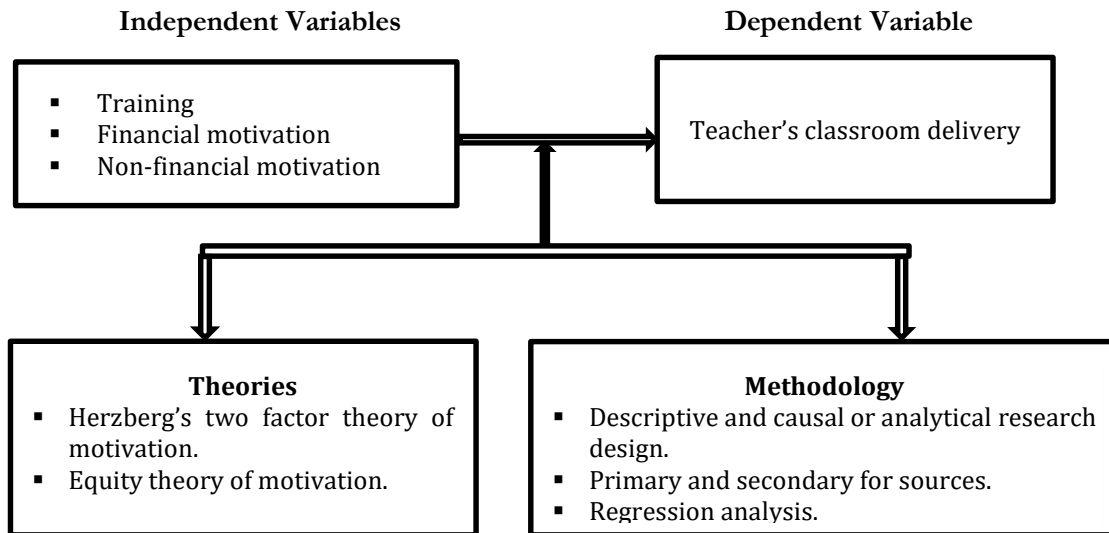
**Independent Variables**

**Dependent Variable**

- Training
- Financial motivation
- Non-financial motivation

Teacher's classroom delivery

**Theories**
- Herzberg's two factor theory of motivation.
- Equity theory of motivation.

**Methodology**
- Descriptive and causal or analytical research design.
- Primary and secondary for sources.
- Regression analysis.